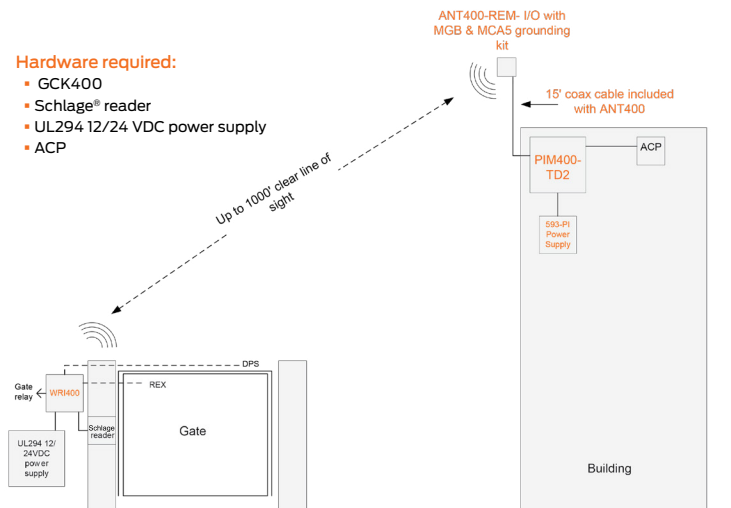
Hardware required:
GCK400
Schlage® reader
UL294 12/24 VDC power supply
ACP

ANT400-REM- I/O with MGB & MCA5 grounding kit

15' coax cable included with ANT400

PIM400-TD2

ACP

593-PI Power Supply

Up to 1000' clear line of sight

DPS

REX

Gate relay

WRI400

Schlage reader

Gate

UL294 12/ 24VDC power supply

Building